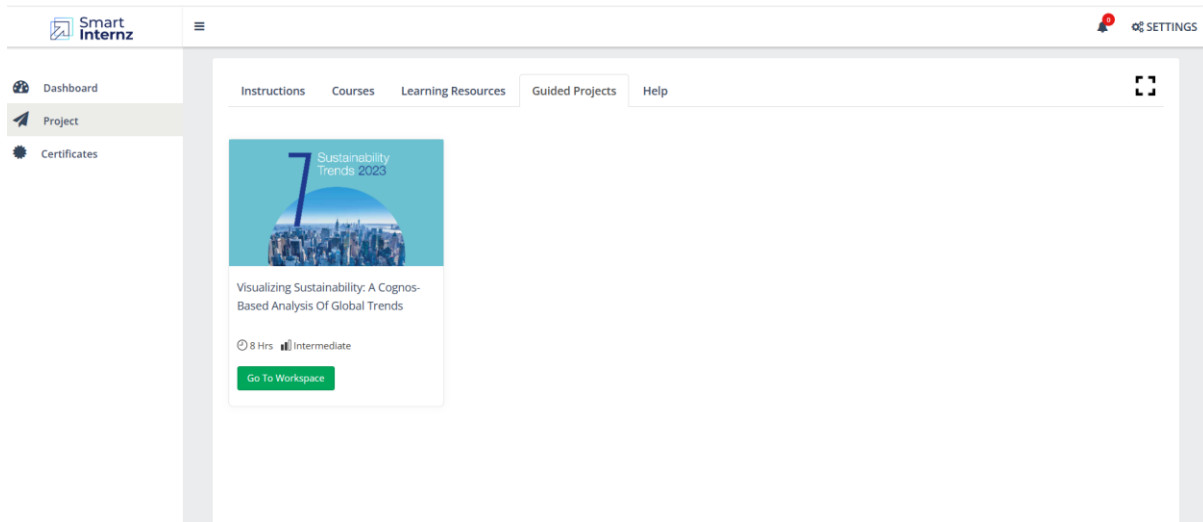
Smart Internz

0 SETTINGS

Dashboard
Project
Certificates

Instructions Courses Learning Resources Guided Projects Help

7 Sustainability Trends 2023

Visualizing Sustainability: A Cognos-Based Analysis Of Global Trends

8 Hrs Intermediate

Go To Workspace